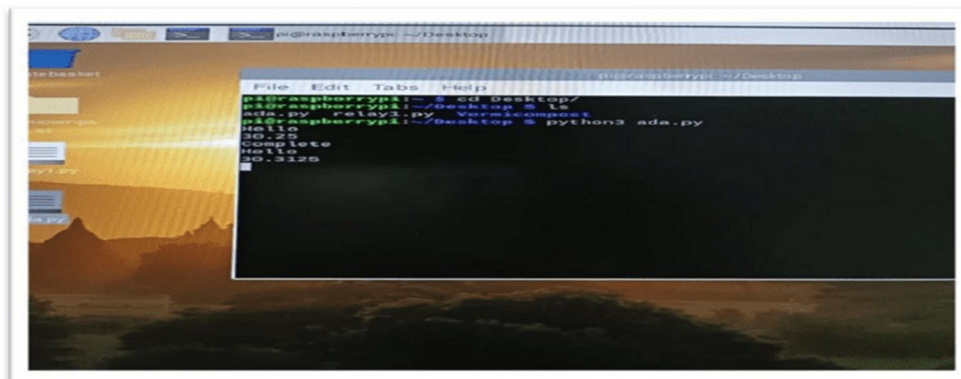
pi@raspberrypi: ~/Desktop

tebasket

ay1.py

a.py

File Edit Tabs Help

pi@raspberrypi: ~/Desktop

pi@raspberrypi:~ $ cd Desktop/
pi@raspberrypi:~/Desktop $ ls
ada.py relay1.py Vermicompost
pi@raspberrypi:~/Desktop $ python3 ada.py
Hello
30.25
Complete
Hello
30.3125